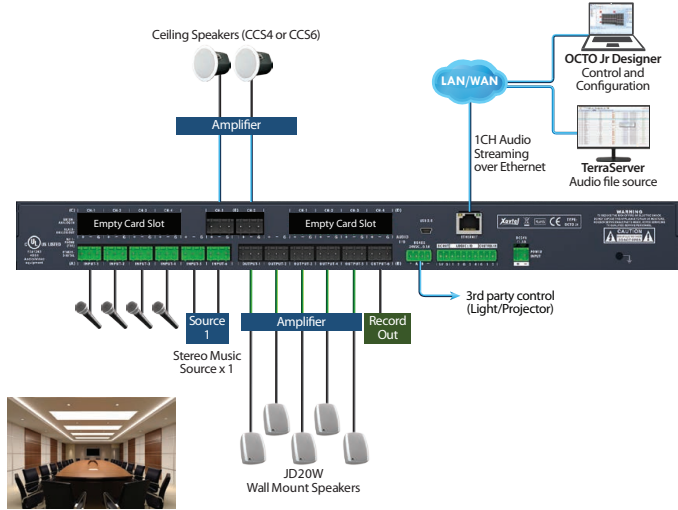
Ceiling Speakers (CCS4 or CCS6)

Amplifier

LAN/WAN

OCTO Jr Designer
Control and Configuration

TerraServer
Audio file source

1CH Audio Streaming over Ethernet

Empty Card Slot

Empty Card Slot

Xantel

WARNING

CAUTION

3rd party control (Light/Projector)

Source 1

Amplifier

Record Out

Stereo Music Source x 1

JD20W
Wall Mount Speakers